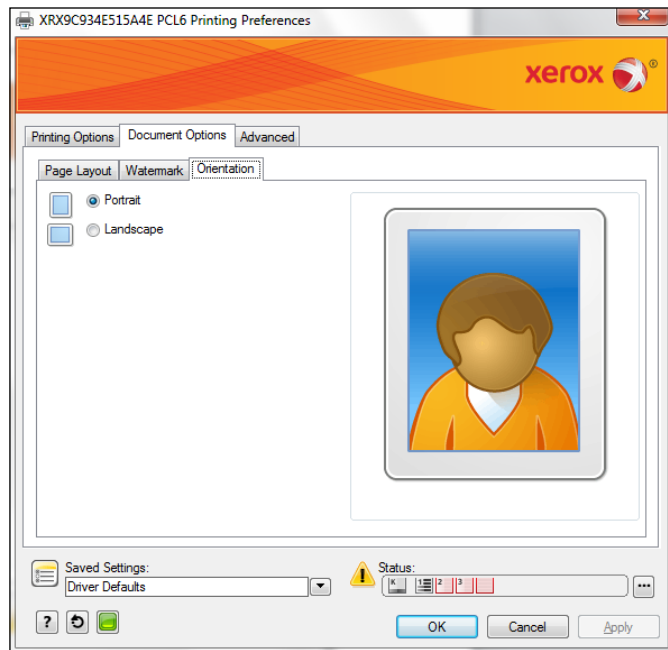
XRX9C934E515A4E PCL6 Printing Preferences

xerox

Printing Options
Document Options
Advanced

Page Layout
Watermark
Orientation

Portrait
Landscape

Saved Settings:
Driver Defaults

Status:
K 1 2 3

...

?

OK
Cancel
Apply